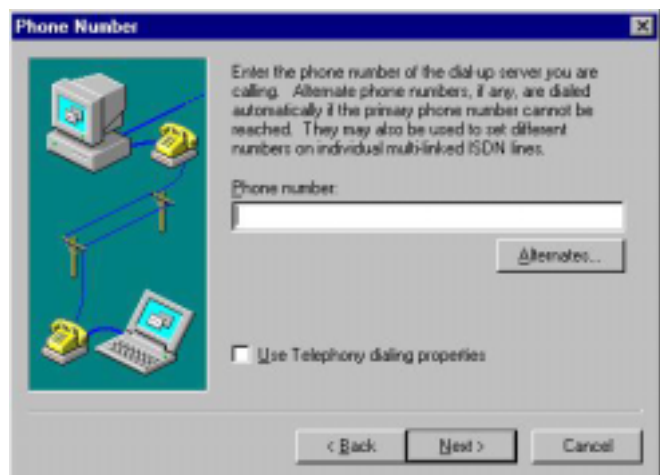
Phone Number

Enter the phone number of the dial-up server you are calling. Alternate phone numbers, if any, are dialed automatically if the primary phone number cannot be reached. They may also be used to set different numbers on individual multi-linked ISDN lines.

Phone number:

Alternates...

Use Telephony dialing properties

< Back

Next >

Cancel